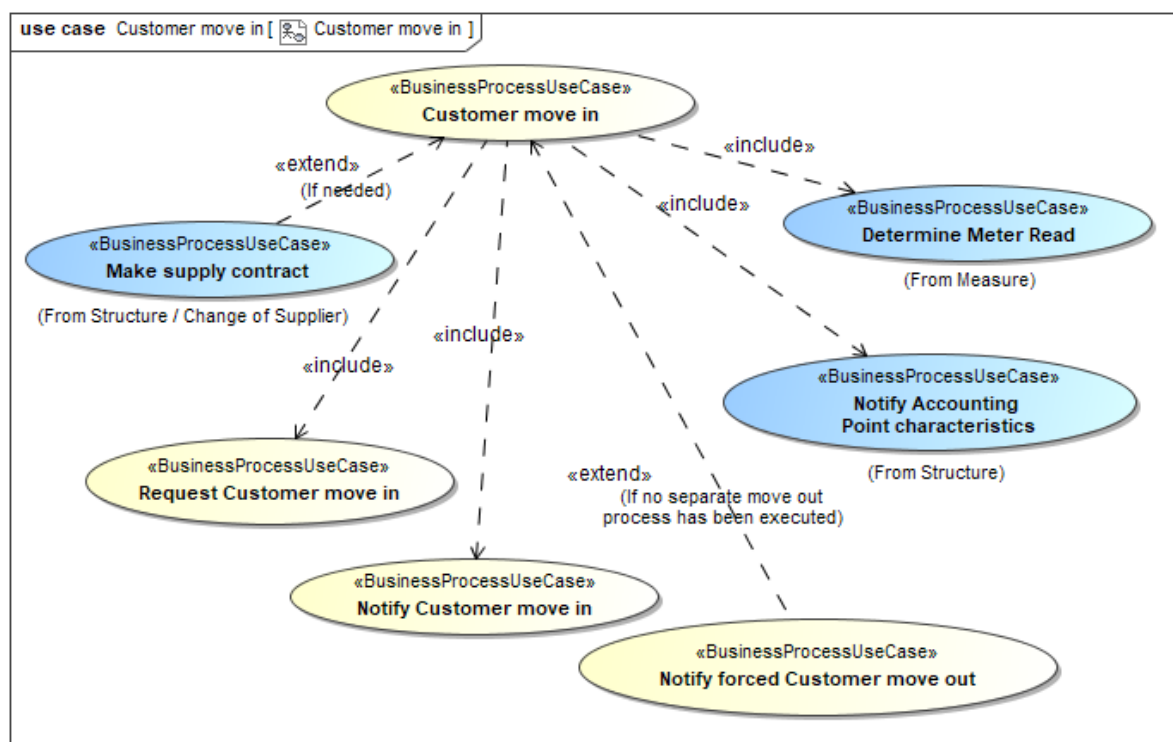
use case Customer move in [ Customer move in ]

«BusinessProcessUseCase»
Customer move in

«extend»
(If needed)

«include»

«include»

«BusinessProcessUseCase»
Make supply contract

(From Structure / Change of Supplier)

«BusinessProcessUseCase»
Determine Meter Read

(From Measure)

«include»

«include»

«BusinessProcessUseCase»
Notify Accounting Point characteristics

(From Structure)

«BusinessProcessUseCase»
Request Customer move in

«extend»
(If no separate move out process has been executed)

«BusinessProcessUseCase»
Notify Customer move in

«BusinessProcessUseCase»
Notify forced Customer move out